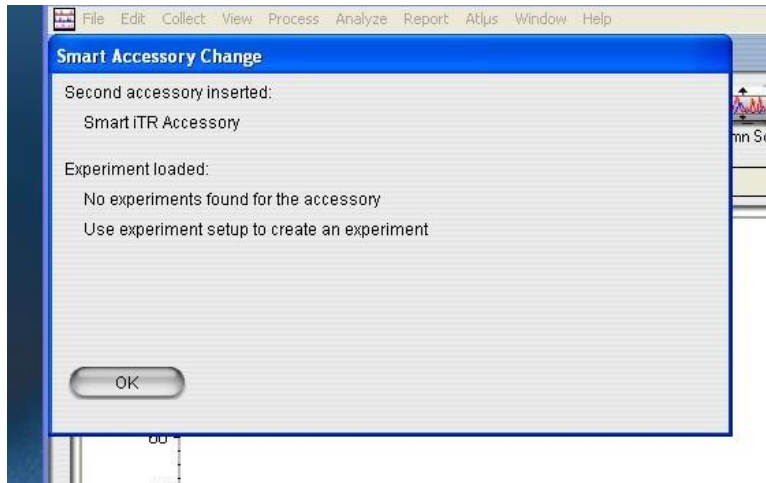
File Edit Collect View Process Analyze Report Atlμs Window Help

Smart Accessory Change

Second accessory inserted:

Smart iTR Accessory

Experiment loaded:

No experiments found for the accessory

Use experiment setup to create an experiment

OK

mn Sc

80